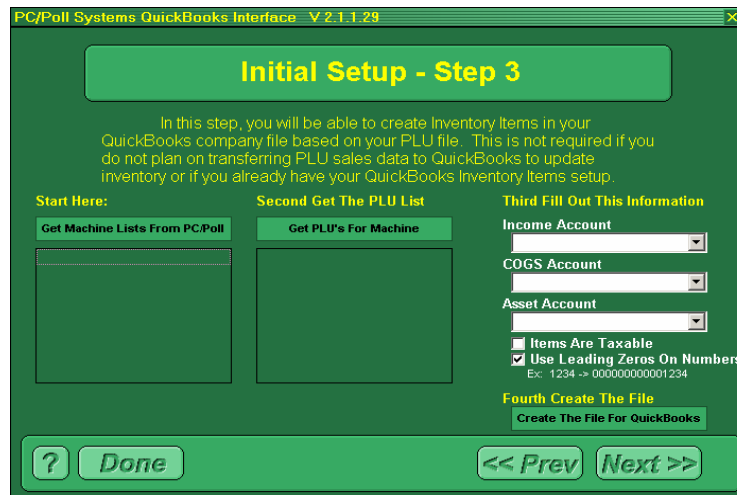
PC/Poll Systems QuickBooks Interface V 2.1.1.29

X

Initial Setup - Step 3

In this step, you will be able to create Inventory Items in your QuickBooks company file based on your PLU file. This is not required if you do not plan on transferring PLU sales data to QuickBooks to update inventory or if you already have your QuickBooks Inventory Items setup.

Start Here:

Get Machine Lists From PC/Poll

Second Get The PLU List

Get PLU's For Machine

Third Fill Out This Information

Income Account

COGS Account

Asset Account

Items Are Taxable

Use Leading Zeros On Numbers

Ex: 1234 -> 000000000001234

Fourth Create The File

Create The File For QuickBooks

?

Done

<< Prev

Next >>